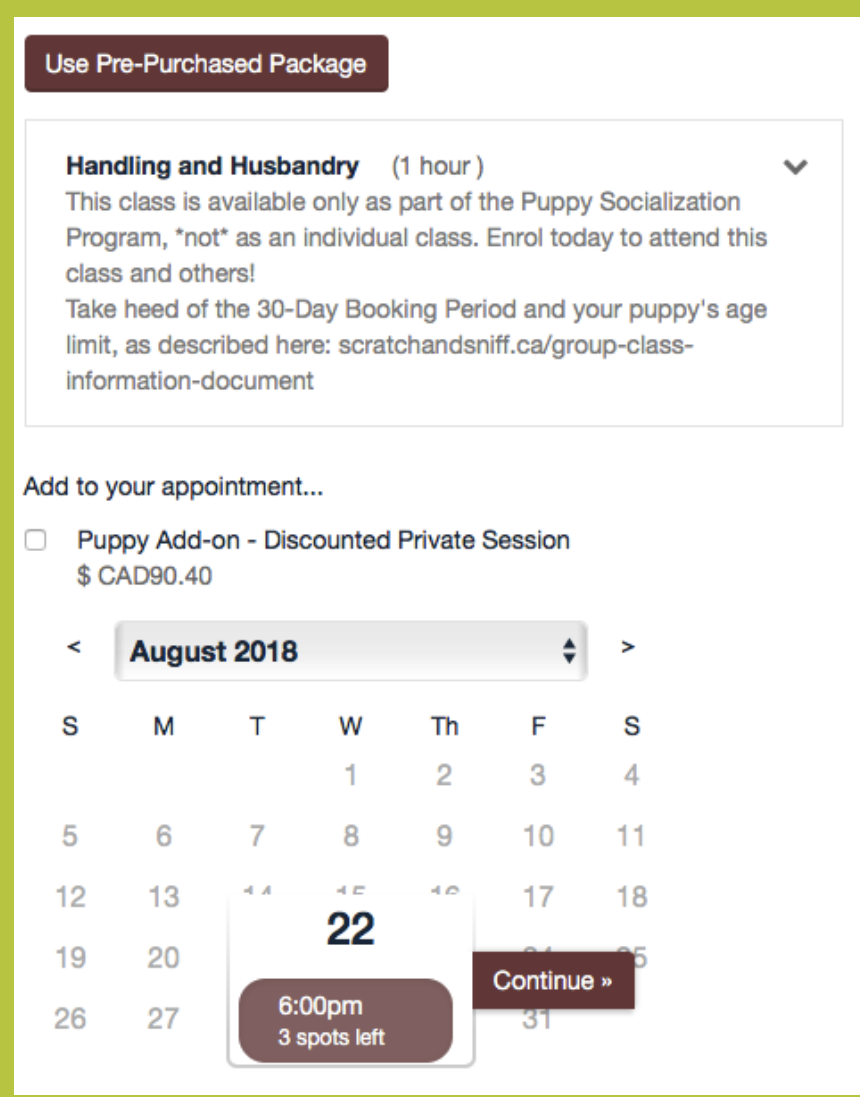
Use Pre-Purchased Package

Handling and Husbandry (1 hour)
This class is available only as part of the Puppy Socialization Program, *not* as an individual class. Enrol today to attend this class and others!
Take heed of the 30-Day Booking Period and your puppy's age limit, as described here: scratchandsniff.ca/group-class-information-document

Add to your appointment...

Puppy Add-on - Discounted Private Session
$ CAD90.40

< August 2018 >

| S | M | T | W | Th | F | S |
|---|---|---|---|---|---|---|
| | | | 1 | 2 | 3 | 4 |
| 5 | 6 | 7 | 8 | 9 | 10 | 11 |
| 12 | 13 | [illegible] | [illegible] | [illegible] | 17 | 18 |
| 19 | 20 | | | | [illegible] | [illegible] |
| 26 | 27 | | | | 31 | |

22
6:00pm
3 spots left

Continue »